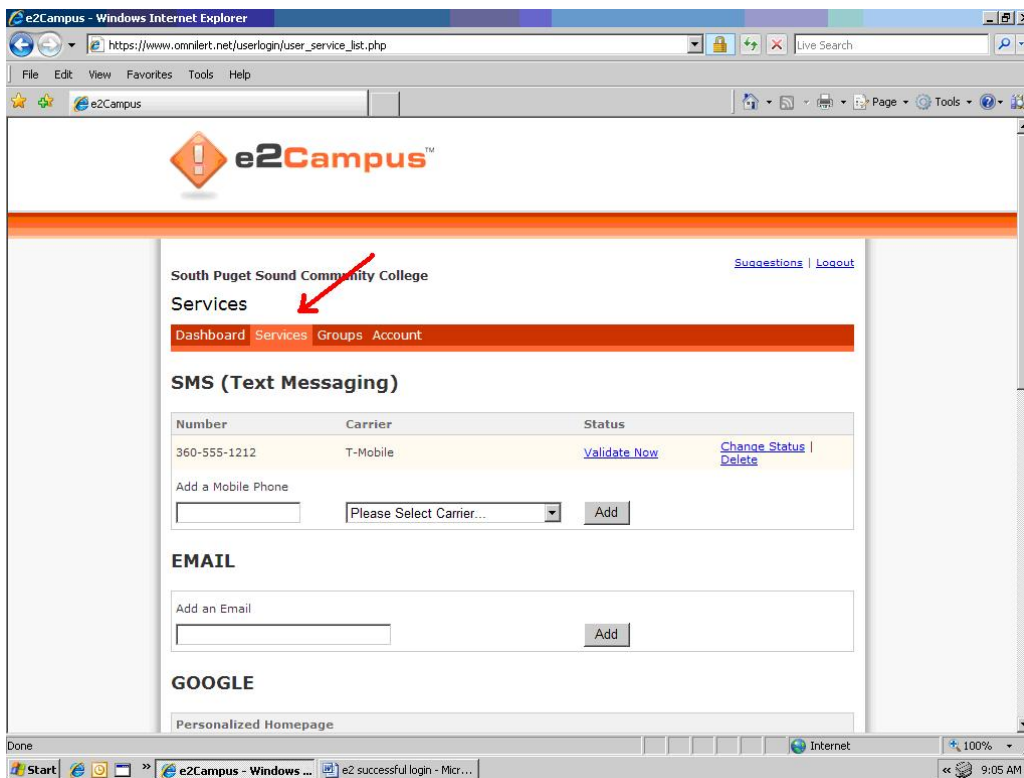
e2Campus - Windows Internet Explorer

https://www.omnilert.net/userlogin/user_service_list.php

Live Search

File Edit View Favorites Tools Help

e2Campus

Page Tools

e2Campus™

South Puget Sound Community College

Suggestions | Logout

Services

Dashboard Services Groups Account

SMS (Text Messaging)

| Number | Carrier | Status | |
|---|---|---|---|
| 360-555-1212 | T-Mobile | Validate Now | Change Status \| Delete |

Add a Mobile Phone

Please Select Carrier...

Add

EMAIL

Add an Email

Add

GOOGLE

Personalized Homepage

Done

Internet

100%

Start

e2Campus - Windows ...

e2 successful login - Micr...

9:05 AM